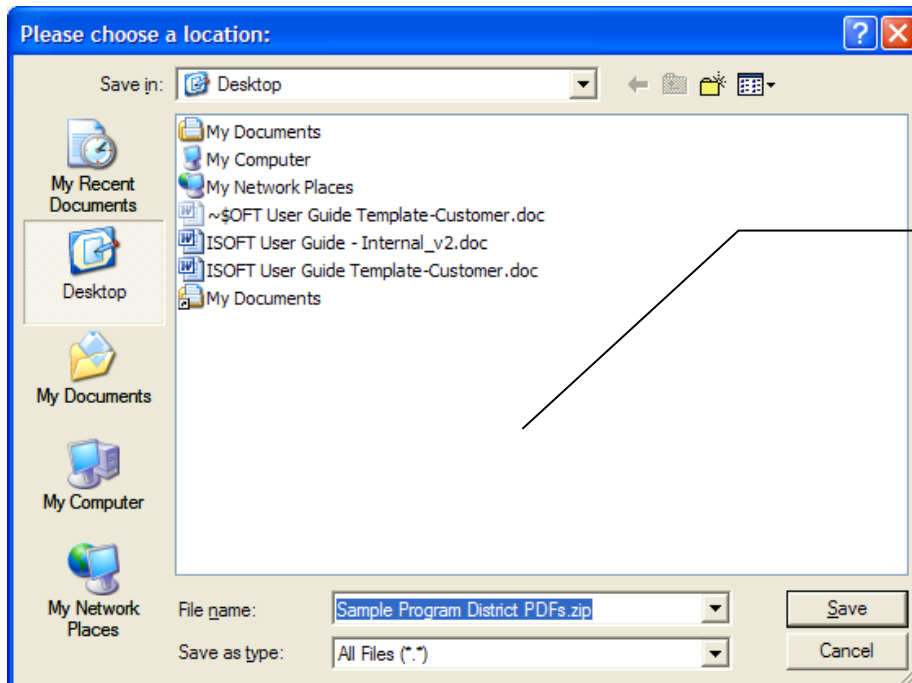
Please choose a location:

Save in: Desktop

My Recent Documents

Desktop

My Documents

My Computer

My Network Places

My Documents
My Computer
My Network Places
~$OFT User Guide Template-Customer.doc
ISOFT User Guide - Internal_v2.doc
ISOFT User Guide Template-Customer.doc
My Documents

File name: Sample Program District PDFs.zip

Save as type: All Files (*.*)

Save

Cancel